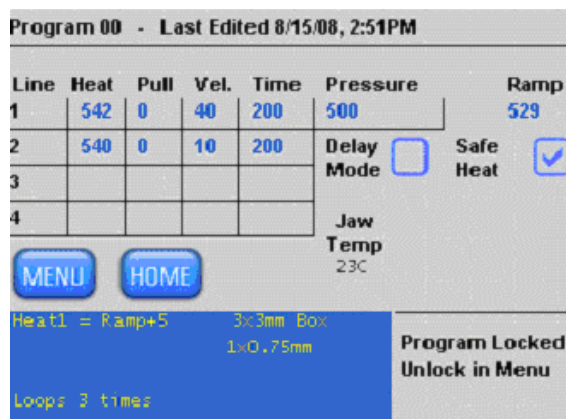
Program 00 - Last Edited 8/15/08, 2:51PM

| Line | Heat | Pull | Vel. | Time |
|---|---|---|---|---|
| 1 | 542 | 0 | 40 | 200 |
| 2 | 540 | 0 | 10 | 200 |
| 3 | | | | |
| 4 | | | | |

Pressure
500

Ramp
529

Delay Mode

Safe Heat

Jaw Temp
23C

MENU

HOME

Heat1 = Ramp+5

3x3mm Box
1x0.75mm

Loops 3 times

Program Locked
Unlock in Menu